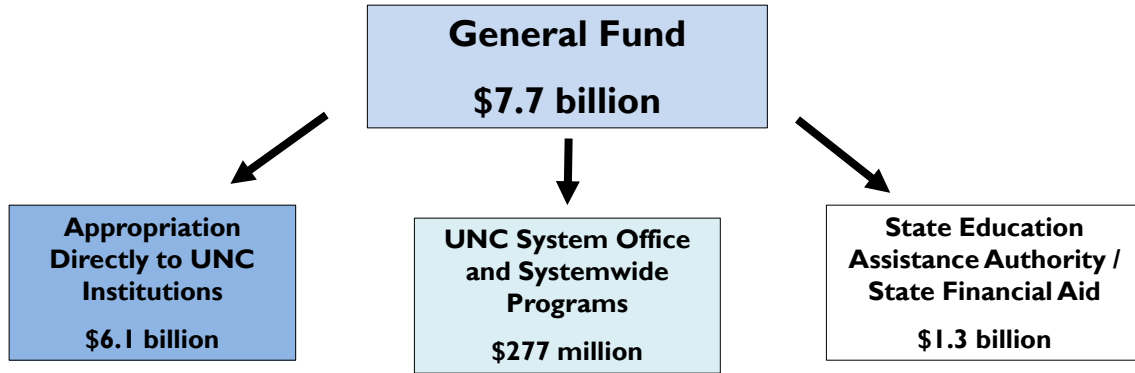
General Fund

$7.7 billion

Appropriation Directly to UNC Institutions

$6.1 billion

UNC System Office and Systemwide Programs

$277 million

State Education Assistance Authority / State Financial Aid

$1.3 billion